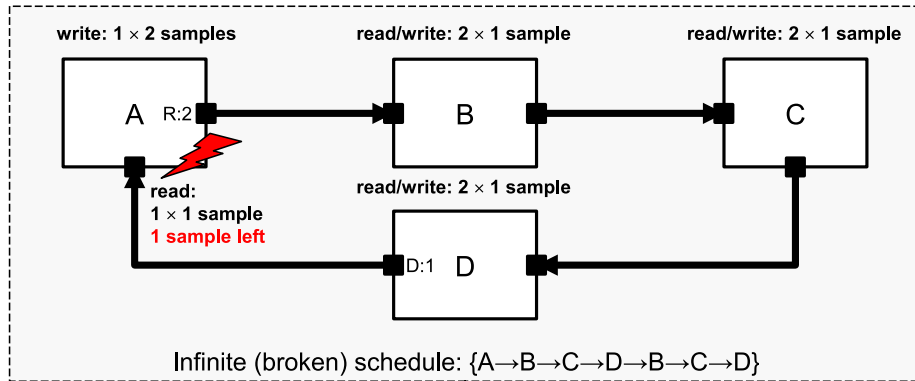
write: $1 \times 2$ samples

read/write: $2 \times 1$ sample

read/write: $2 \times 1$ sample

A

R:2

B

C

read:
$1 \times 1$ sample
1 sample left

read/write: $2 \times 1$ sample

D:1

D

Infinite (broken) schedule: {A→B→C→D→B→C→D}